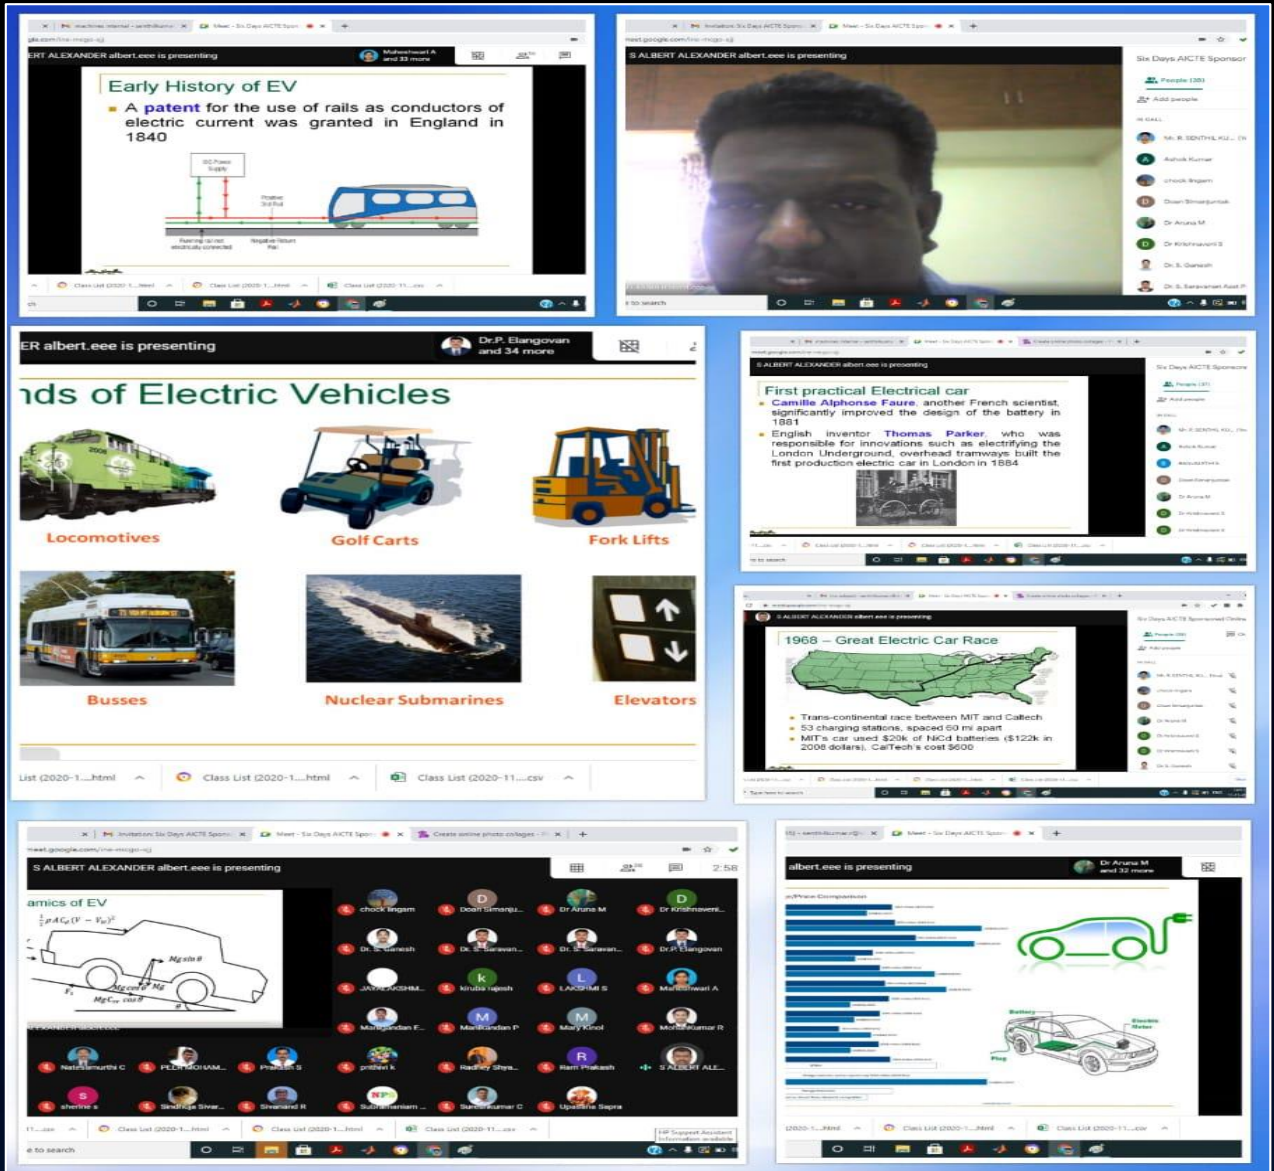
ERT ALEXANDER albert.eee is presenting

Early History of EV

A patent for the use of rails as conductors of electric current was granted in England in 1840

S ALBERT ALEXANDER albert.eee is presenting

Six Days AICTE Sponsor

ER albert.eee is presenting

Dr.P. Elangovan and 34 more

nds of Electric Vehicles

Locomotives

Golf Carts

Fork Lifts

Busses

Nuclear Submarines

Elevators

List (2020-1....html

Class List (2020-1....html

Class List (2020-11....csv

S ALBERT ALEXANDER albert.eee is presenting

First practical Electrical car

Camille Alphonse Faure, another French scientist, significantly improved the design of the battery in 1881

English inventor Thomas Parker, who was responsible for innovations such as electrifying the London Underground, overhead tramways built the first production electric car in London in 1884

S ALBERT ALEXANDER albert.eee is presenting

1968 – Great Electric Car Race

Trans-continental race between MIT and Caltech

53 charging stations, spaced 60 mi apart

MIT's car used \$20k of NiCd batteries (\$122k in 2008 dollars), CalTech's cost \$600

S ALBERT ALEXANDER albert.eee is presenting

2:58

amics of EV

$\frac{1}{2}\rho AC_d(V-V_w)^2$

$Mg\sin\theta$

$Mg\cos\theta$

$Mg$

$MgC_{rr}\cos\theta$

chock lingam

Dr Aruna M

Dr Krishnaveni...

Dr. S. Ganesh

Dr. S. Saravan...

Dr. S. Saravan...

Dr.P. Elangovan

JAYALAKSHM...

kiruba rajesh

LAKSHMI S

Maheshwari A

Manikandan F...

Manikandan P

Mary Kinol

MohanKumar R

Natesamurthi C

PELLI MOHAM...

Prakash S

pritheri k

Radhey Shya...

Ram Prakash

S ALBERT ALE...

sherline s

Sindhuja Sinar...

Sivanand R

Subramaniam ...

Suresekumar C

Upasana Sapra

albert.eee is presenting

Dr Aruna M and 32 more

Battery

Electric Motor

Plug

Class List (2020-1....html

Class List (2020-11....csv